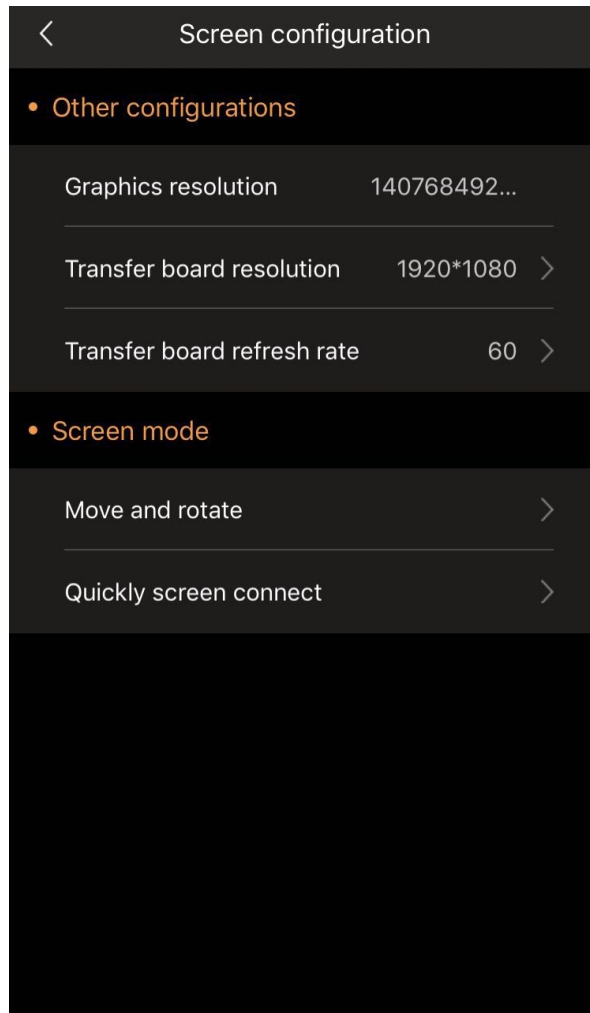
Screen configuration

• Other configurations

Graphics resolution 140768492...

Transfer board resolution 1920*1080

Transfer board refresh rate 60

• Screen mode

Move and rotate

Quickly screen connect